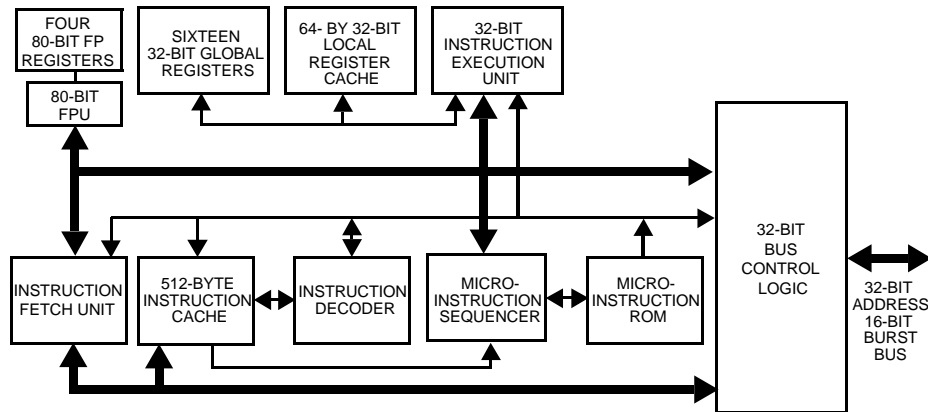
FOUR 80-BIT FP REGISTERS

SIXTEEN 32-BIT GLOBAL REGISTERS

64- BY 32-BIT LOCAL REGISTER CACHE

32-BIT INSTRUCTION EXECUTION UNIT

80-BIT FPU

32-BIT BUS CONTROL LOGIC

INSTRUCTION FETCH UNIT

512-BYTE INSTRUCTION CACHE

INSTRUCTION DECODER

MICRO-INSTRUCTION SEQUENCER

MICRO-INSTRUCTION ROM

32-BIT ADDRESS 16-BIT BURST BUS